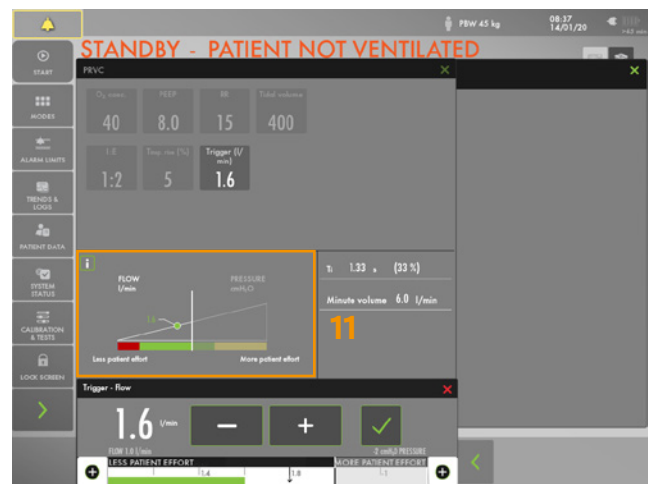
PBW 45 kg
08:37
14/01/20
>62 min

STANDBY - PATIENT NOT VENTILATED

START
MODES
ALARM LIMITS
TRENDS & LOGS
PATIENT DATA
SYSTEM STATUS
CALIBRATION & TESTS
LOCK SCREEN

PRVC

| O₂ conc. | PEEP | RR | Total volume |
|---|---|---|---|
| 40 | 8.0 | 15 | 400 |

| I:E | Insp. rise (%) | Trigger (l/min) |
|---|---|---|
| 1:2 | 5 | 1.6 |

i
FLOW
l/min
PRESSURE
cmH₂O
1.6
Less patient effort
More patient effort

Tᵢ 1.33 s (33 %)
Minute volume 6.0 l/min
11

Trigger - Flow
1.6 l/min
FLOW 1.0 l/min
0 cmH₂O PRESSURE
LESS PATIENT EFFORT
MORE PATIENT EFFORT
1.4
1.8
1.1